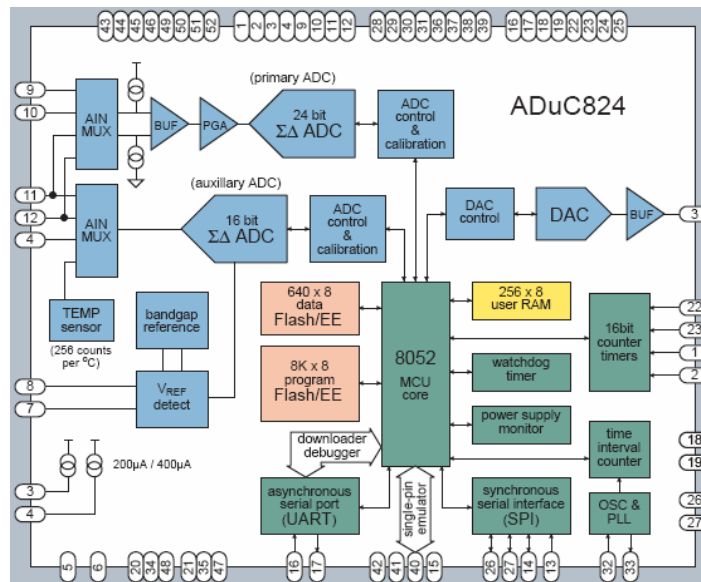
43 44 45 46 49 50 51 52 1 2 3 9 10 11 12 28 29 30 36 37 38 39 16 17 18 22 23 24 25

ADuC824

(primary ADC)

9
10
AIN MUX
BUF
PGA
24 bit $\Sigma\Delta$ ADC
ADC control & calibration

(auxillary ADC)

11
12
4
AIN MUX
16 bit $\Sigma\Delta$ ADC
ADC control & calibration
DAC control
DAC
BUF
3

TEMP sensor
(256 counts per $^{0}$C)
bandgap reference
640 x 8 data Flash/EE
8052 MCU core
256 x 8 user RAM
16bit counter timers
22
23
1
2

8
7
$V_{REF}$ detect
8K x 8 program Flash/EE
watchdog timer
power supply monitor

downloader debugger
time interval counter
18
19

200µA / 400µA

3
4
asynchronous serial port (UART)
single-pin emulator
synchronous serial interface (SPI)
OSC & PLL
26
27

5 6 20 34 48 21 35 47 16 17 42 41 40 15 26 27 14 13 32 33